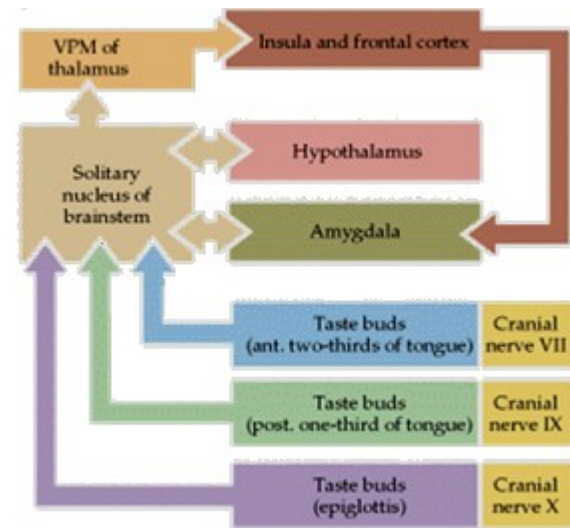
VPM of thalamus

Insula and frontal cortex

Solitary nucleus of brainstem

Hypothalamus

Amygdala

Taste buds (ant. two-thirds of tongue)

Cranial nerve VII

Taste buds (post. one-third of tongue)

Cranial nerve IX

Taste buds (epiglottis)

Cranial nerve X